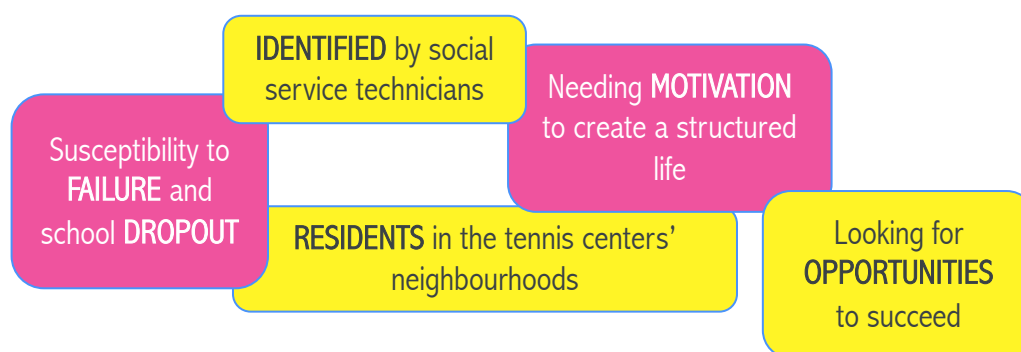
IDENTIFIED by social service technicians

Needing MOTIVATION to create a structured life

Susceptibility to FAILURE and school DROPOUT

RESIDENTS in the tennis centers' neighbourhoods

Looking for OPPORTUNITIES to succeed